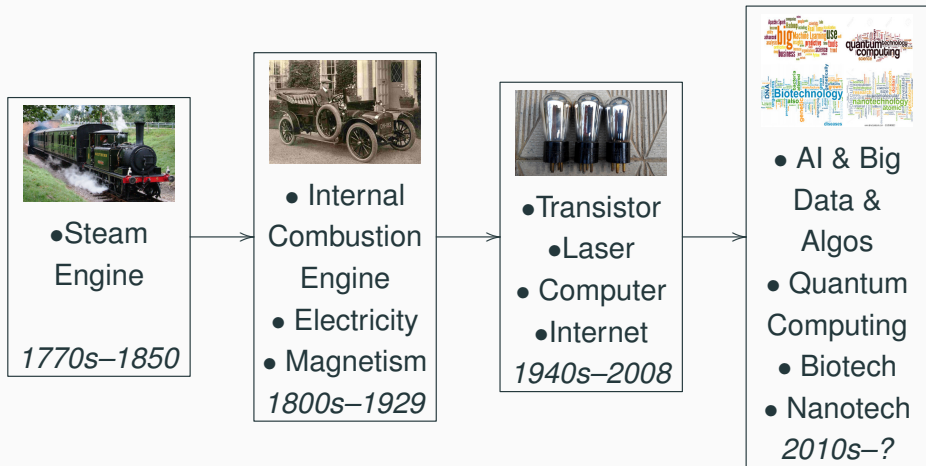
•Steam Engine
1770s–1850

• Internal Combustion Engine
• Electricity
• Magnetism
1800s–1929

•Transistor
•Laser
• Computer
•Internet
1940s–2008

big
quantum computing
Biotechnology
nanotechnology
• AI & Big Data & Algos
• Quantum Computing
• Biotech
• Nanotech
2010s–?